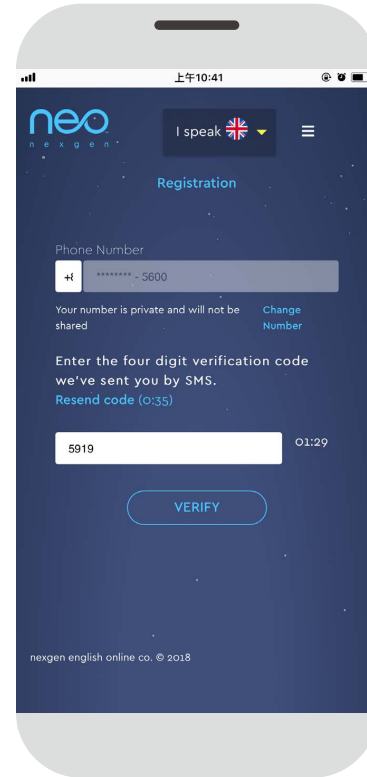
上午10:41

neo
n e x g e n

I speak

Registration

Phone Number

+( ******** - 5600

Your number is private and will not be shared

Change Number

Enter the four digit verification code we've sent you by SMS.

Resend code (0:35)

5919

01:29

VERIFY

nexgen english online co. © 2018